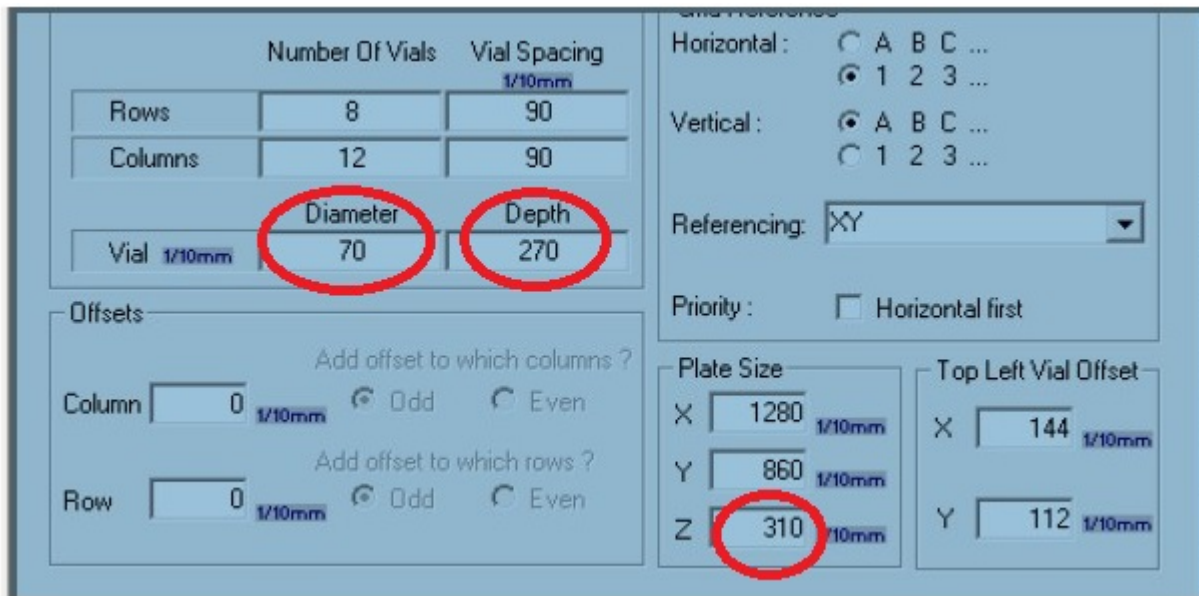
| | Number Of Vials | Vial Spacing 1/10mm |
|---|---|---|
| Rows | 8 | 90 |
| Columns | 12 | 90 |
| | Diameter | Depth |
| Vial 1/10mm | 70 | 270 |

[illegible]
Horizontal : A B C ... 1 2 3 ...
Vertical : A B C ... 1 2 3 ...
Referencing: XY
Priority : Horizontal first

Offsets
Add offset to which columns ?
Column 0 1/10mm Odd Even
Add offset to which rows ?
Row 0 1/10mm Odd Even

Plate Size
X 1280 1/10mm
Y 860 1/10mm
Z 310 1/10mm

Top Left Vial Offset
X 144 1/10mm
Y 112 1/10mm